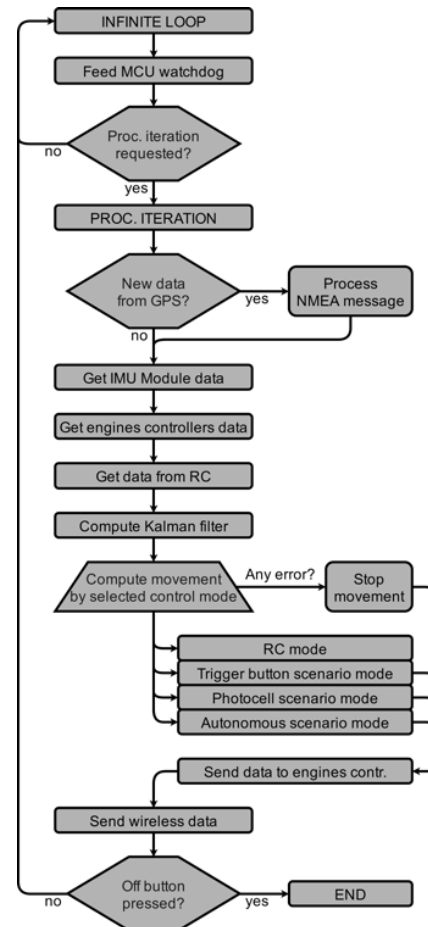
INFINITE LOOP

Feed MCU watchdog

Proc. iteration requested?

no

yes

PROC. ITERATION

New data from GPS?

yes

Process NMEA message

no

Get IMU Module data

Get engines controllers data

Get data from RC

Compute Kalman filter

Compute movement by selected control mode

Any error?

Stop movement

RC mode

Trigger button scenario mode

Photocell scenario mode

Autonomous scenario mode

Send data to engines contr.

Send wireless data

Off button pressed?

no

yes

END